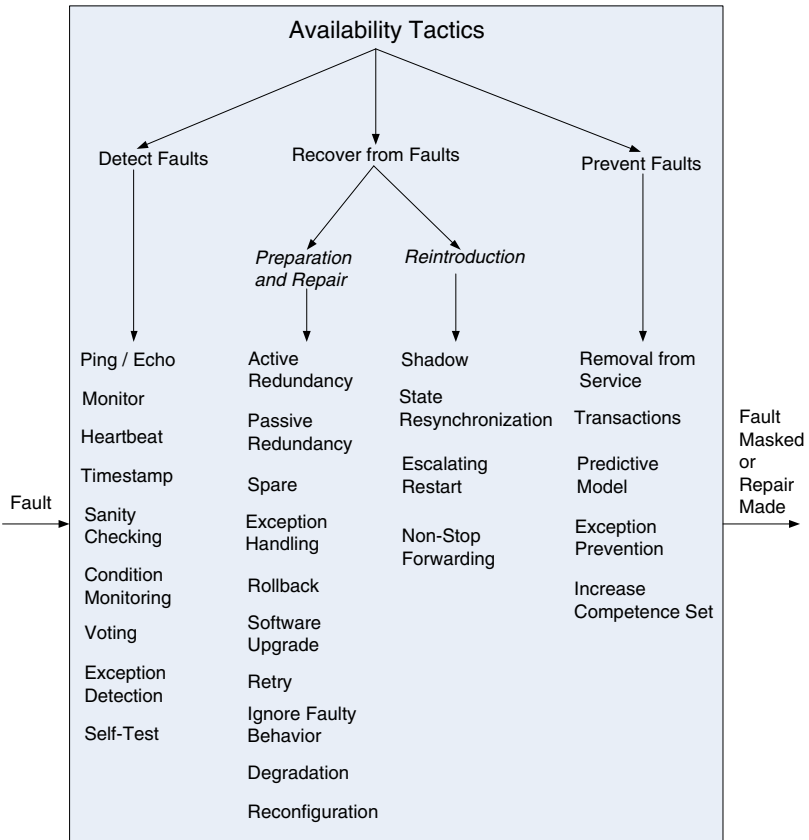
Availability Tactics

Detect Faults

Recover from Faults

Prevent Faults

Preparation and Repair

Reintroduction

Fault

Ping / Echo

Monitor

Heartbeat

Timestamp

Sanity Checking

Condition Monitoring

Voting

Exception Detection

Self-Test

Active Redundancy

Passive Redundancy

Spare

Exception Handling

Rollback

Software Upgrade

Retry

Ignore Faulty Behavior

Degradation

Reconfiguration

Shadow

State Resynchronization

Escalating Restart

Non-Stop Forwarding

Removal from Service

Transactions

Predictive Model

Exception Prevention

Increase Competence Set

Fault Masked or Repair Made